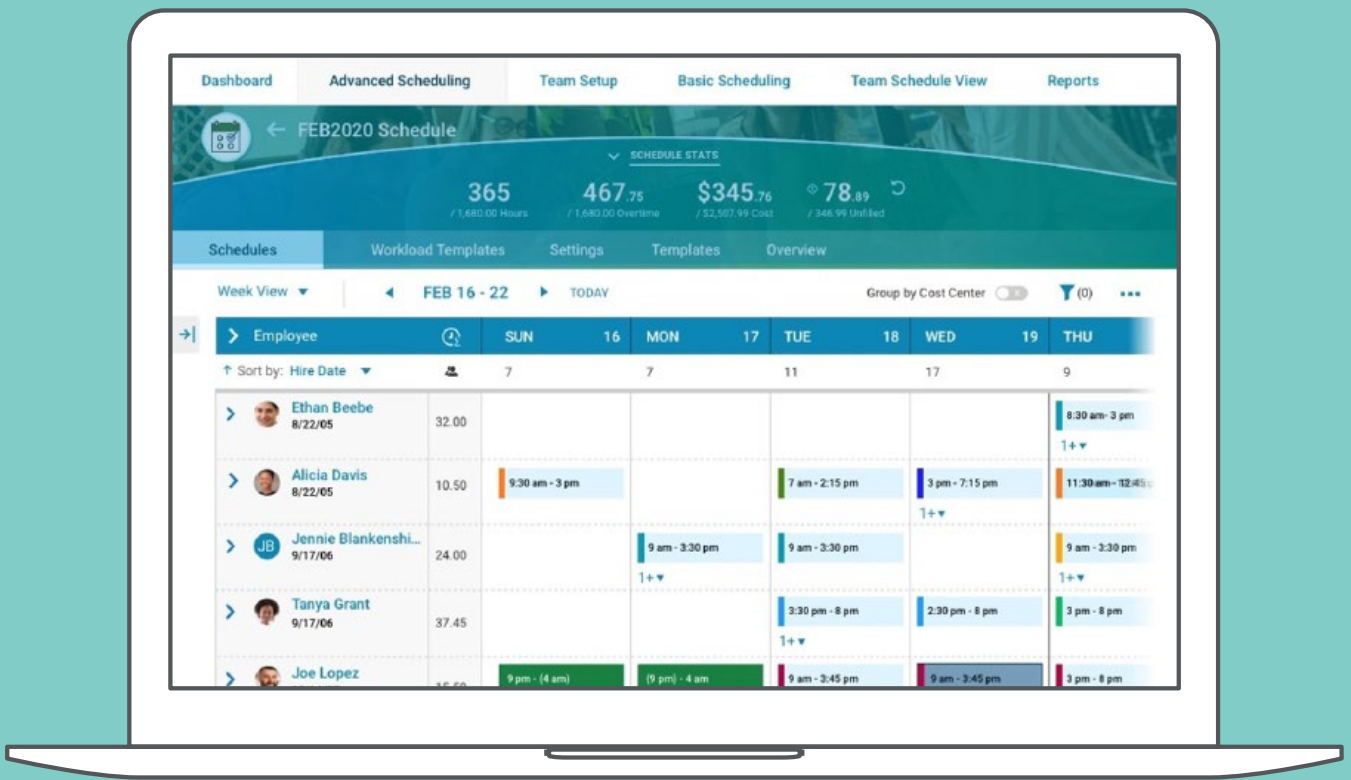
Dashboard | Advanced Scheduling | Team Setup | Basic Scheduling | Team Schedule View | Reports

FEB2020 Schedule

SCHEDULE STATS

365 / 1,680.00 Hours
467.75 / 1,680.00 Overtime
$345.76 / $2,507.99 Cost
78.89 / 346.99 Unfilled

Schedules | Workload Templates | Settings | Templates | Overview

Week View | FEB 16 - 22 | TODAY | Group by Cost Center | (0)

| Employee | | SUN 16 | MON 17 | TUE 18 | WED 19 | THU |
|---|---|---|---|---|---|---|
| Sort by: Hire Date | | 7 | 7 | 11 | 17 | 9 |
| Ethan Beebe 8/22/05 | 32.00 | | | | | 8:30 am - 3 pm 1+ |
| Alicia Davis 8/22/05 | 10.50 | 9:30 am - 3 pm | | 7 am - 2:15 pm | 3 pm - 7:15 pm 1+ | 11:30 am - 12:45 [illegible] |
| JB Jennie Blankenshi... 9/17/06 | 24.00 | | 9 am - 3:30 pm 1+ | 9 am - 3:30 pm | | 9 am - 3:30 pm 1+ |
| Tanya Grant 9/17/06 | 37.45 | | | 3:30 pm - 8 pm 1+ | 2:30 pm - 8 pm | 3 pm - 8 pm |
| Joe Lopez | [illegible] | 9 pm - (4 am) | (9 pm) - 4 am | 9 am - 3:45 pm | 9 am - 3:45 pm | 3 pm - 8 pm |